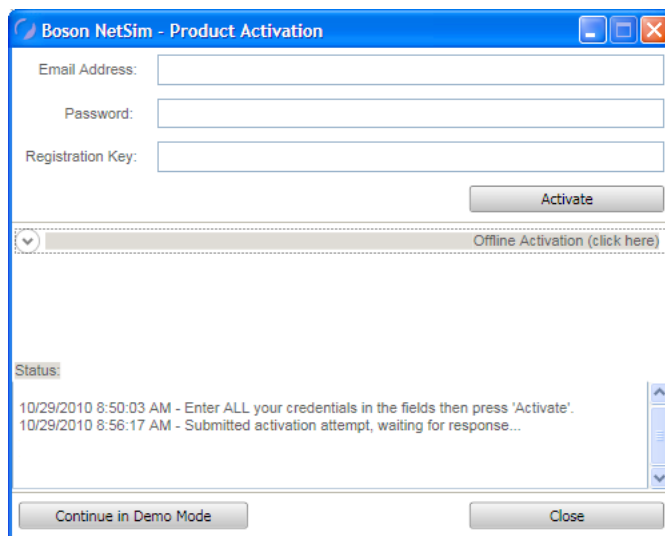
Boson NetSim - Product Activation

Email Address:

Password:

Registration Key:

Activate

Offline Activation (click here)

Status:

10/29/2010 8:50:03 AM - Enter ALL your credentials in the fields then press 'Activate'.
10/29/2010 8:56:17 AM - Submitted activation attempt, waiting for response...

Continue in Demo Mode

Close